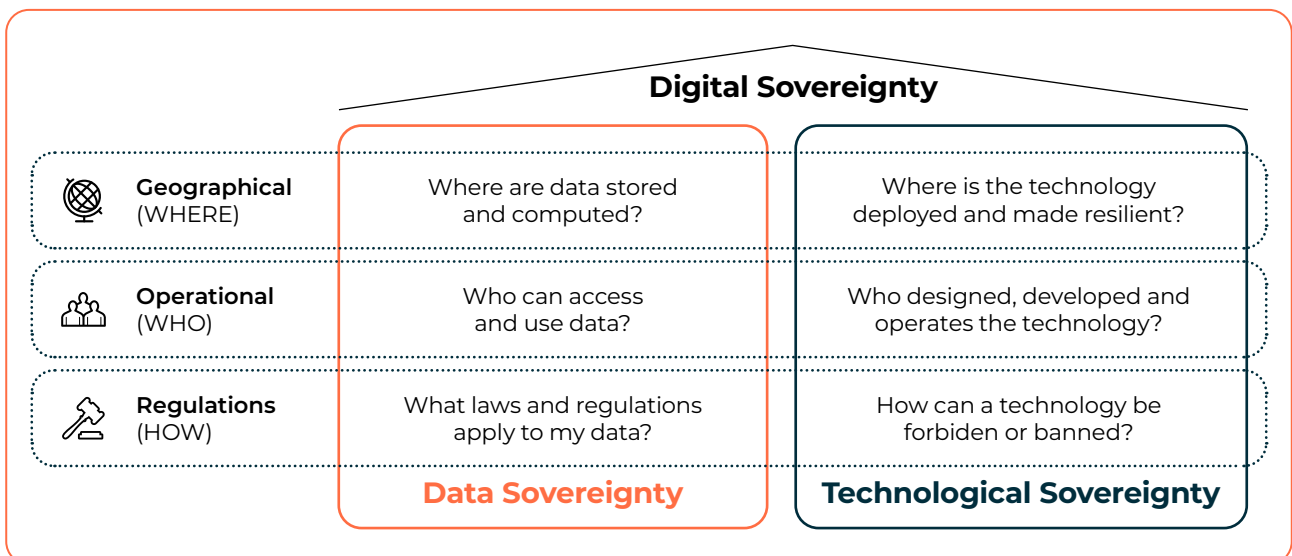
Digital Sovereignty

| | Data Sovereignty | Technological Sovereignty |
|---|---|---|
| **Geographical** (WHERE) | Where are data stored and computed? | Where is the technology deployed and made resilient? |
| **Operational** (WHO) | Who can access and use data? | Who designed, developed and operates the technology? |
| **Regulations** (HOW) | What laws and regulations apply to my data? | How can a technology be forbiden or banned? |